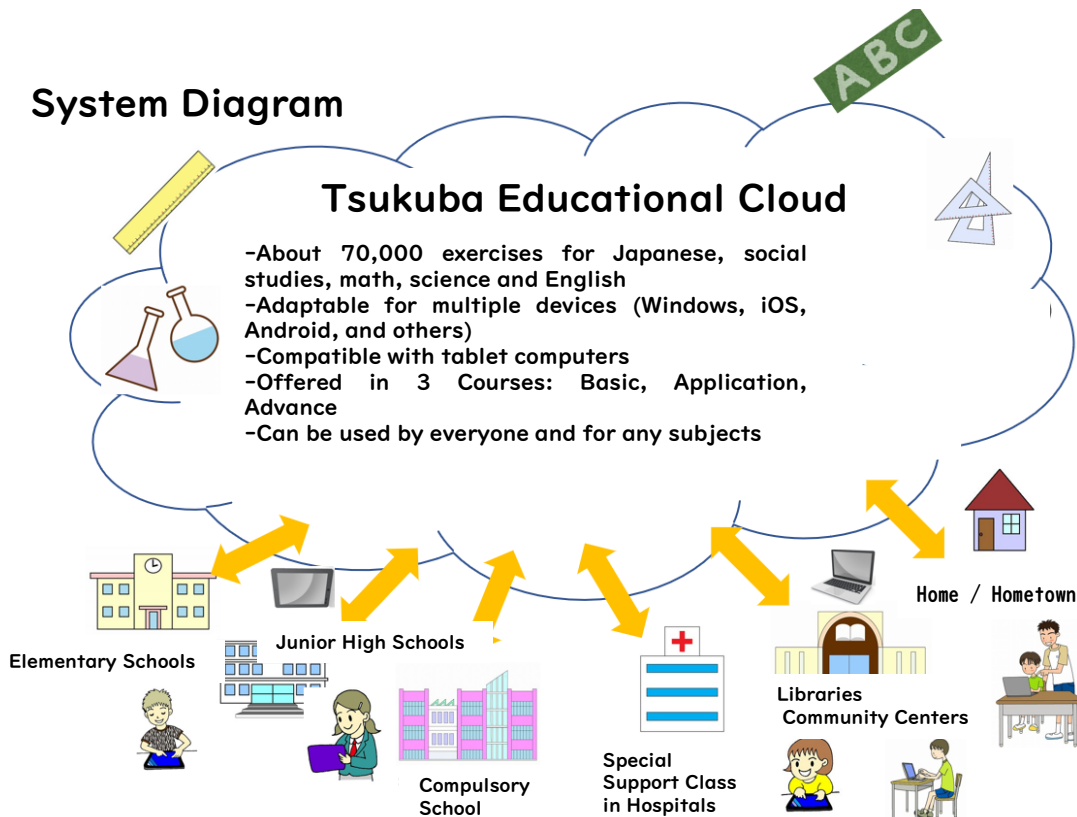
System Diagram

ABC

Tsukuba Educational Cloud

-About 70,000 exercises for Japanese, social studies, math, science and English
-Adaptable for multiple devices (Windows, iOS, Android, and others)
-Compatible with tablet computers
-Offered in 3 Courses: Basic, Application, Advance
-Can be used by everyone and for any subjects

Elementary Schools

Junior High Schools

Compulsory School

Special Support Class in Hospitals

Libraries
Community Centers

Home / Hometown